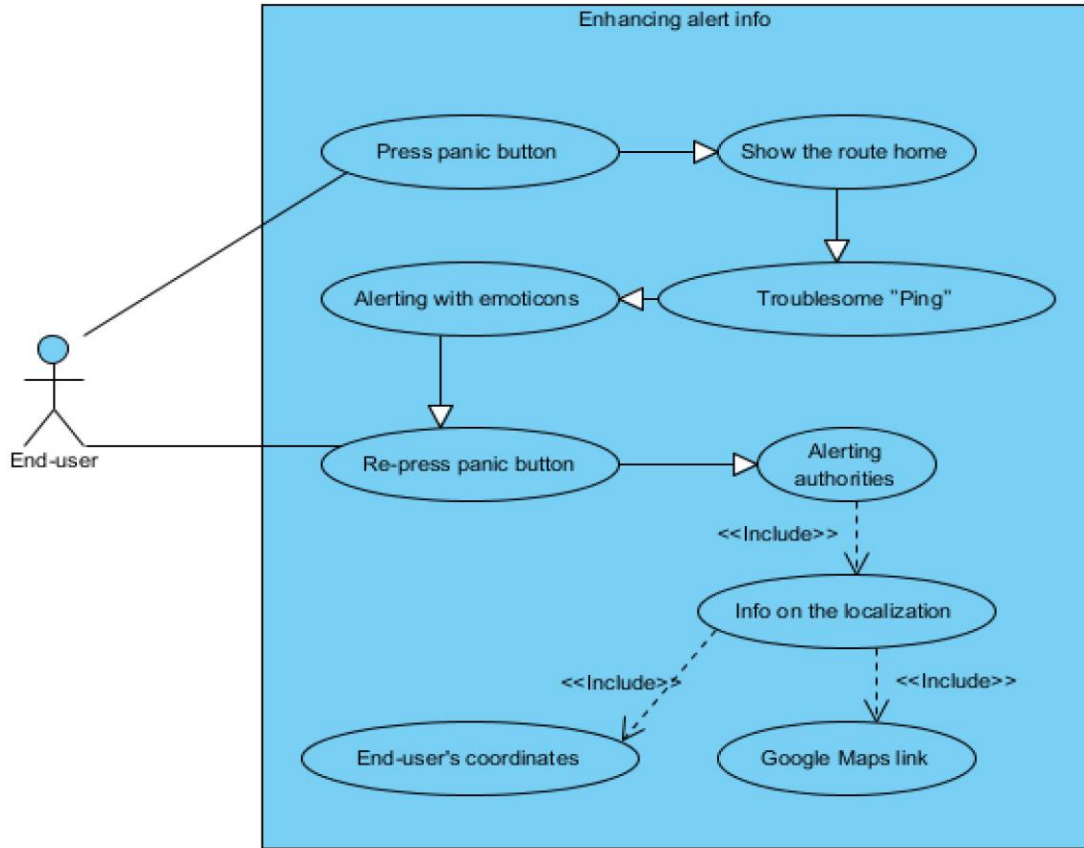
Enhancing alert info

End-user

Press panic button

Show the route home

Alerting with emoticons

Troublesome "Ping"

Re-press panic button

Alerting authorities

<<Include>>

Info on the localization

<<Include>>

<<Include>>

End-user's coordinates

Google Maps link